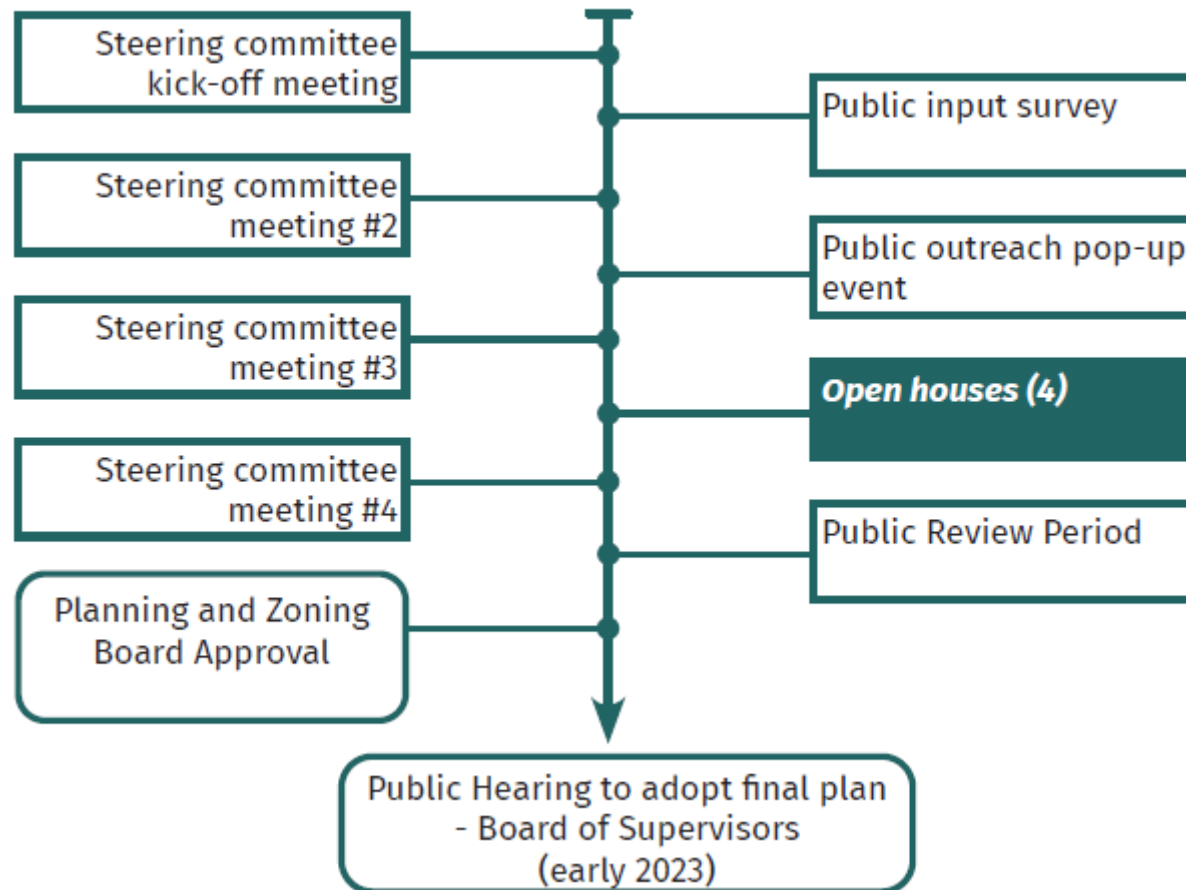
Steering committee kick-off meeting

Public input survey

Steering committee meeting #2

Public outreach pop-up event

Steering committee meeting #3

Open houses (4)

Steering committee meeting #4

Public Review Period

Planning and Zoning Board Approval

Public Hearing to adopt final plan - Board of Supervisors (early 2023)